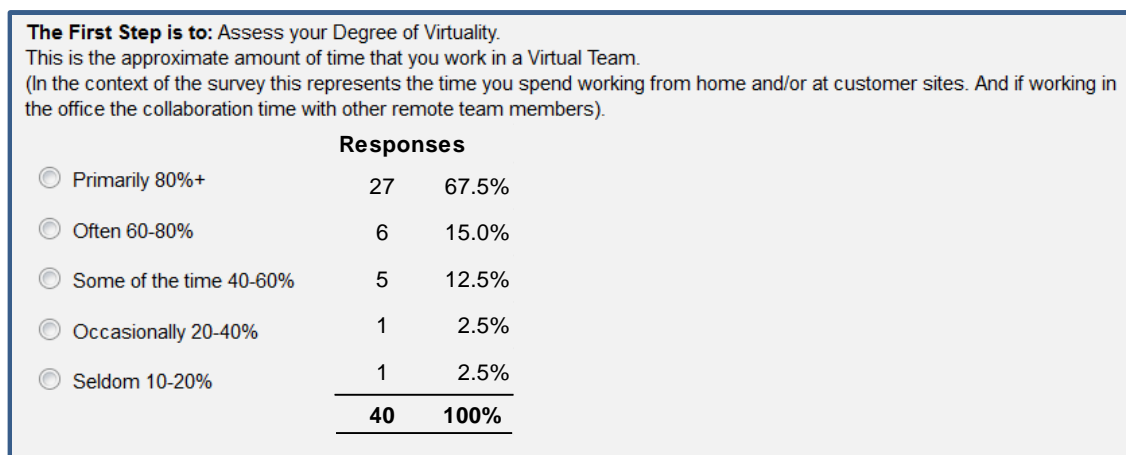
**The First Step is to:** Assess your Degree of Virtuality.
This is the approximate amount of time that you work in a Virtual Team.
(In the context of the survey this represents the time you spend working from home and/or at customer sites. And if working in the office the collaboration time with other remote team members).

| | Responses | |
|---|---|---|
| Primarily 80%+ | 27 | 67.5% |
| Often 60-80% | 6 | 15.0% |
| Some of the time 40-60% | 5 | 12.5% |
| Occasionally 20-40% | 1 | 2.5% |
| Seldom 10-20% | 1 | 2.5% |
| | **40** | **100%** |